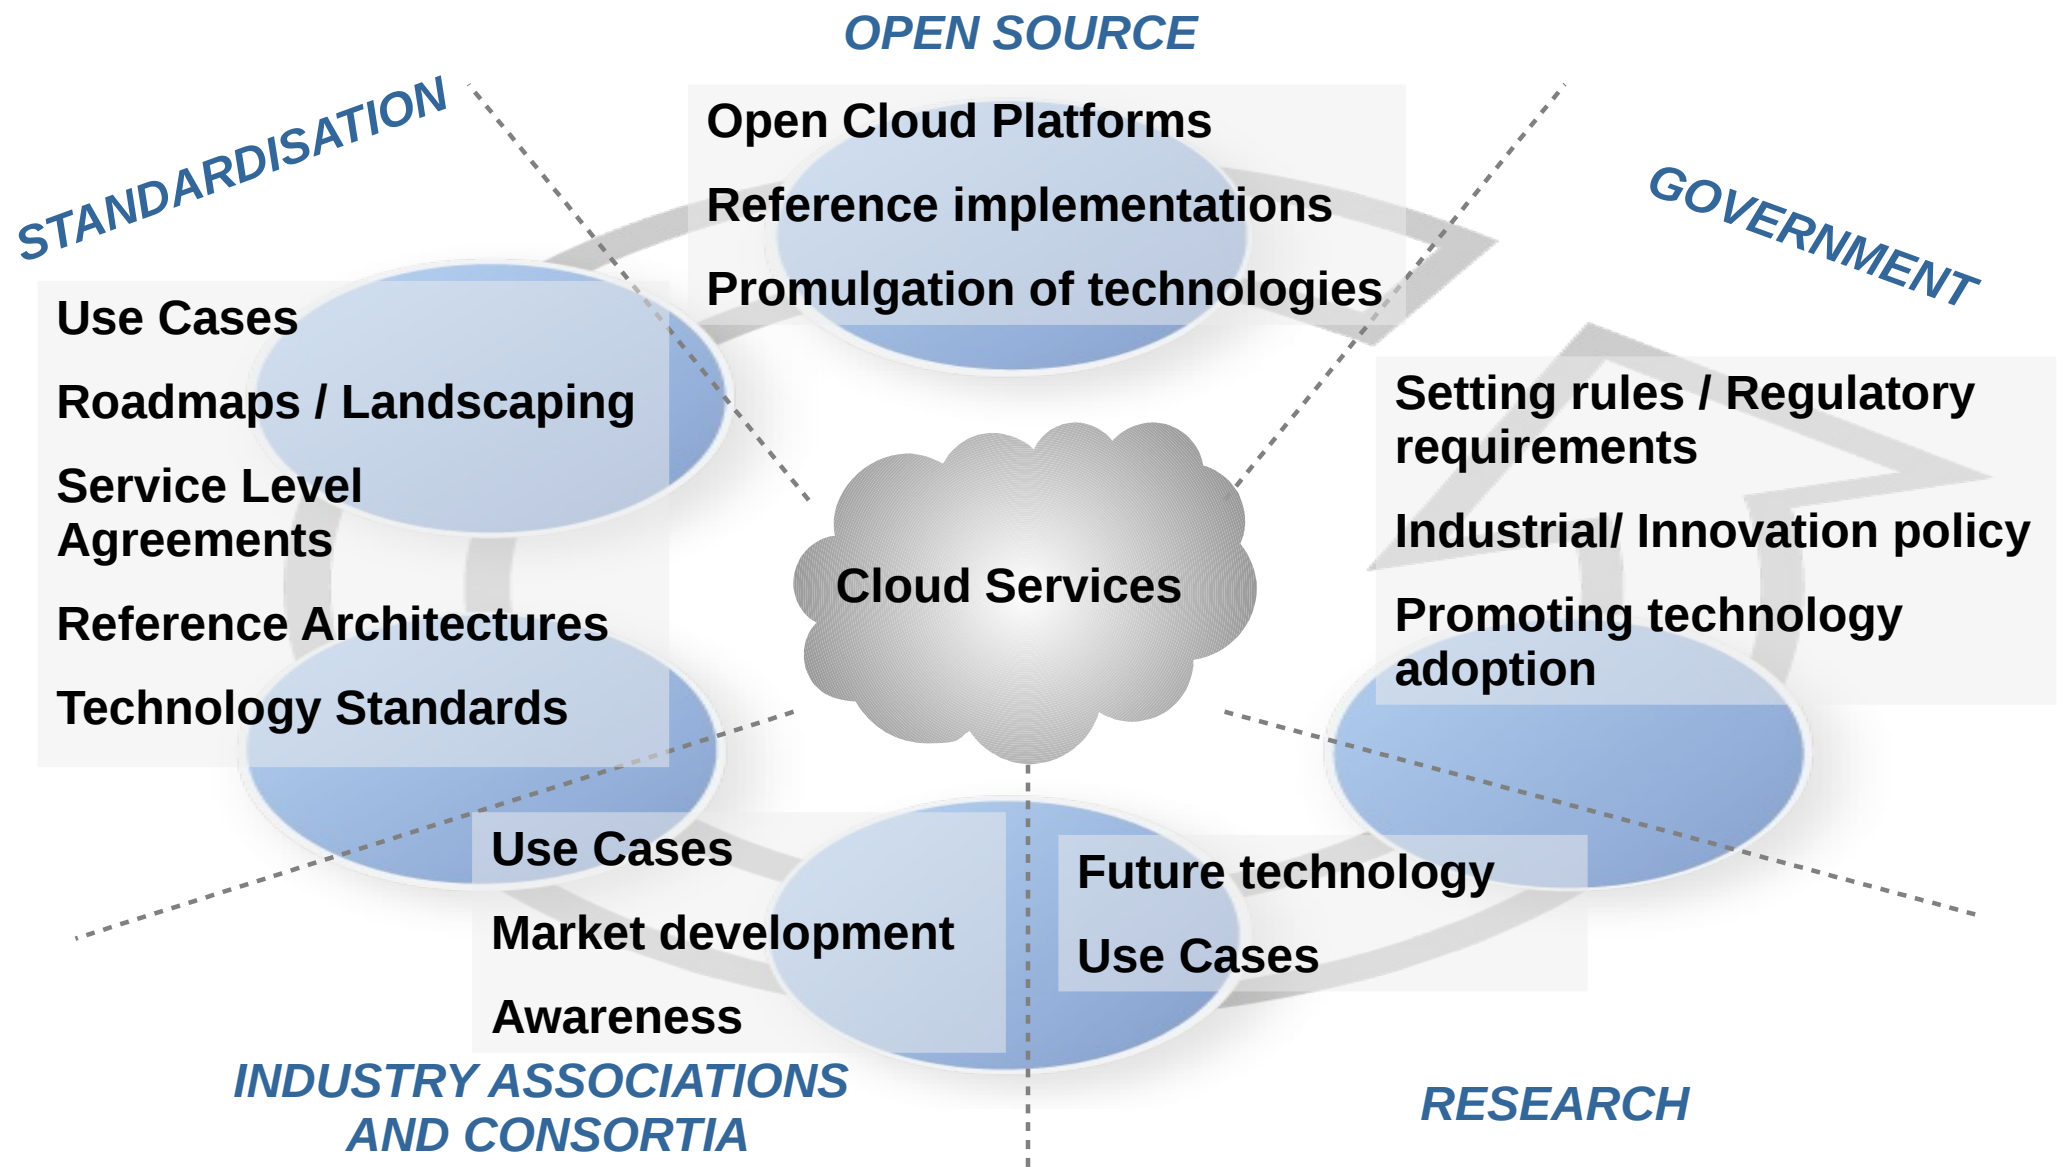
OPEN SOURCE

Open Cloud Platforms

Reference implementations

Promulgation of technologies

STANDARDISATION

Use Cases

Roadmaps / Landscaping

Service Level Agreements

Reference Architectures

Technology Standards

GOVERNMENT

Setting rules / Regulatory requirements

Industrial/ Innovation policy

Promoting technology adoption

Cloud Services

Use Cases

Market development

Awareness

Future technology

Use Cases

INDUSTRY ASSOCIATIONS AND CONSORTIA

RESEARCH